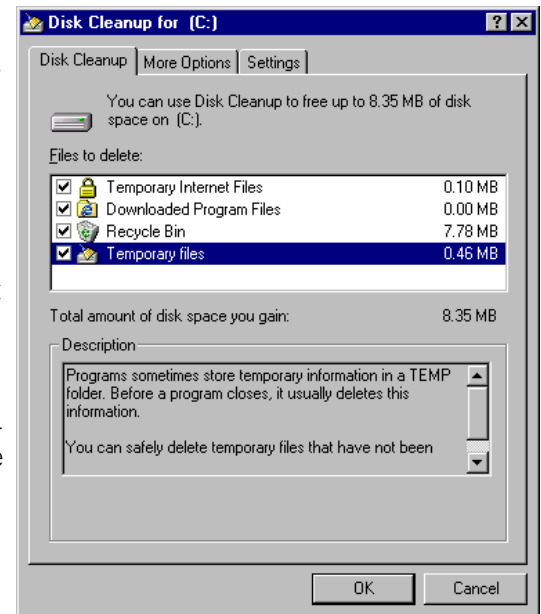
Disk Cleanup for (C:)

?

Disk Cleanup | More Options | Settings

You can use Disk Cleanup to free up to 8.35 MB of disk space on (C:).

Files to delete:

| | |
|---|---|
| Temporary Internet Files | 0.10 MB |
| Downloaded Program Files | 0.00 MB |
| Recycle Bin | 7.78 MB |
| Temporary files | 0.46 MB |

Total amount of disk space you gain: 8.35 MB

Description

Programs sometimes store temporary information in a TEMP folder. Before a program closes, it usually deletes this information.

You can safely delete temporary files that have not been

OK Cancel